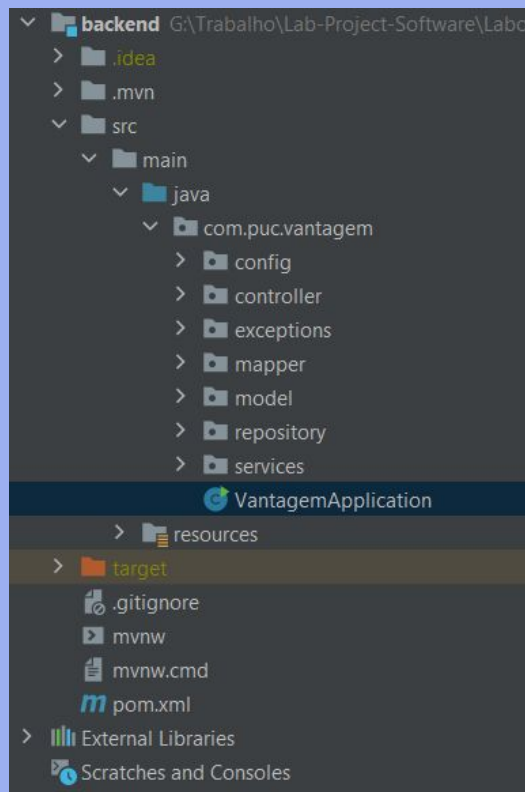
backend G:\Trabalho\Lab-Project-Software\Labo
.idea
.mvn
src
main
java
com.puc.vantagem
config
controller
exceptions
mapper
model
repository
services
VantagemApplication
resources
target
.gitignore
mvnw
mvnw.cmd
pom.xml
External Libraries
Scratches and Consoles